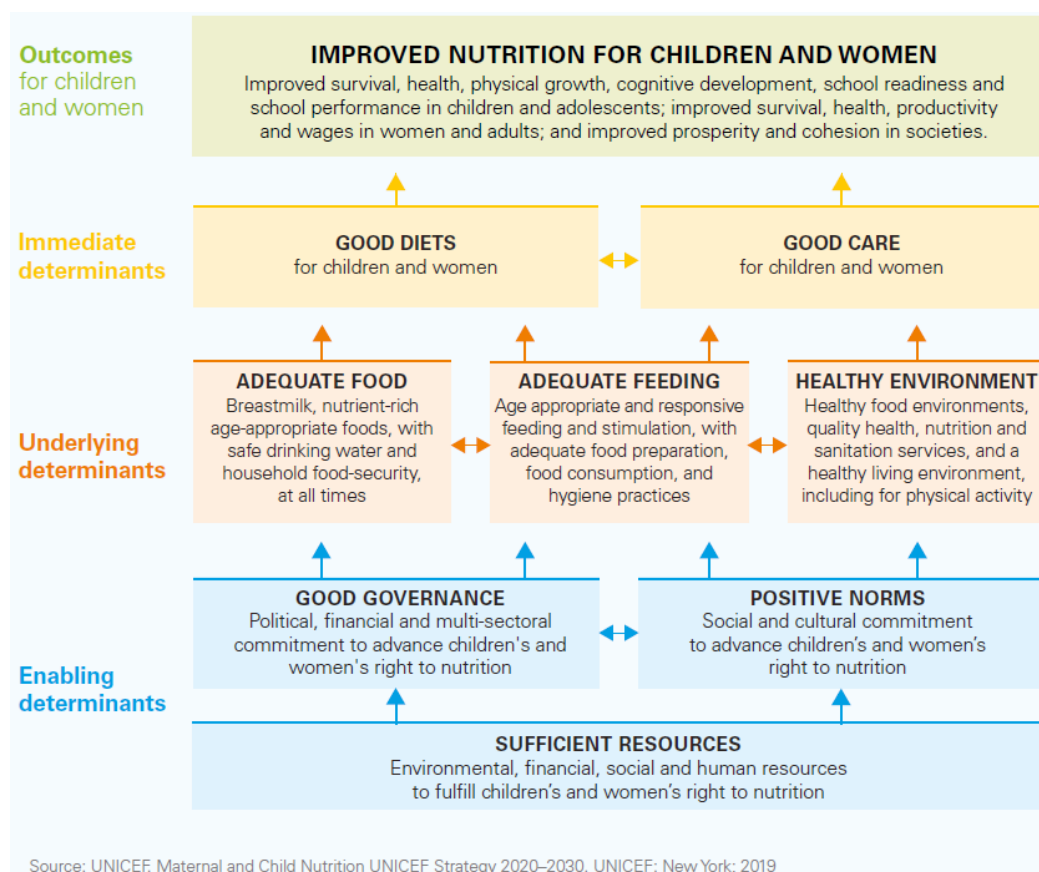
Outcomes for children and women

IMPROVED NUTRITION FOR CHILDREN AND WOMEN
Improved survival, health, physical growth, cognitive development, school readiness and school performance in children and adolescents; improved survival, health, productivity and wages in women and adults; and improved prosperity and cohesion in societies.

Immediate determinants

GOOD DIETS
for children and women

GOOD CARE
for children and women

Underlying determinants

ADEQUATE FOOD
Breastmilk, nutrient-rich age-appropriate foods, with safe drinking water and household food-security, at all times

ADEQUATE FEEDING
Age appropriate and responsive feeding and stimulation, with adequate food preparation, food consumption, and hygiene practices

HEALTHY ENVIRONMENT
Healthy food environments, quality health, nutrition and sanitation services, and a healthy living environment, including for physical activity

Enabling determinants

GOOD GOVERNANCE
Political, financial and multi-sectoral commitment to advance children's and women's right to nutrition

POSITIVE NORMS
Social and cultural commitment to advance children's and women's right to nutrition

SUFFICIENT RESOURCES
Environmental, financial, social and human resources to fulfill children's and women's right to nutrition

Source: UNICEF. Maternal and Child Nutrition UNICEF Strategy 2020–2030. UNICEF: New York; 2019